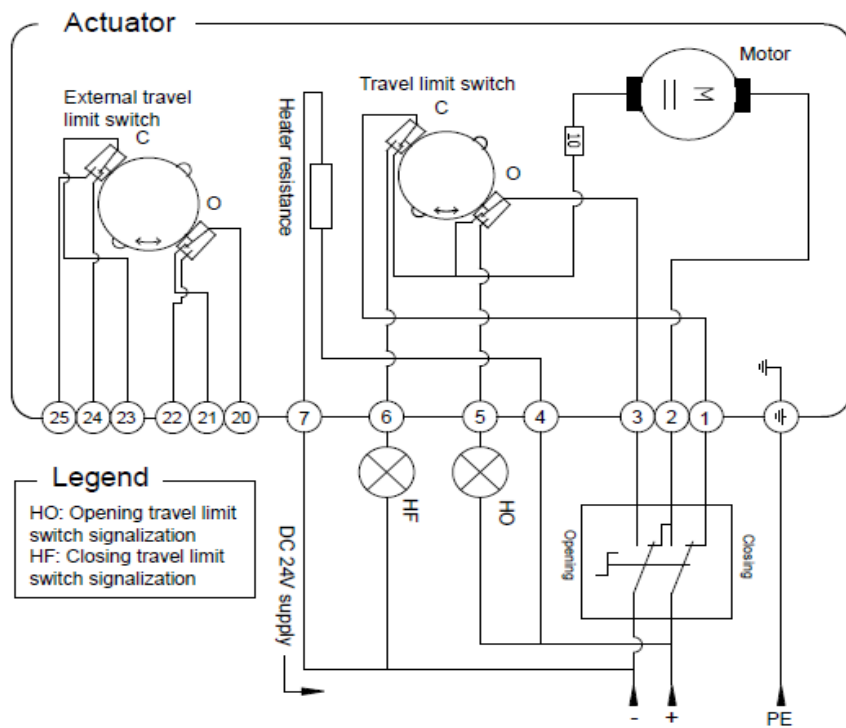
Actuator

External travel limit switch

C

O

Heater resistance

Travel limit switch

C

O

10

Motor

M

25 24 23 22 21 20 7 6 5 4 3 2 1

HF

HO

Legend

HO: Opening travel limit switch signalization
HF: Closing travel limit switch signalization

DC 24V supply

Opening

Closing

-

+

PE